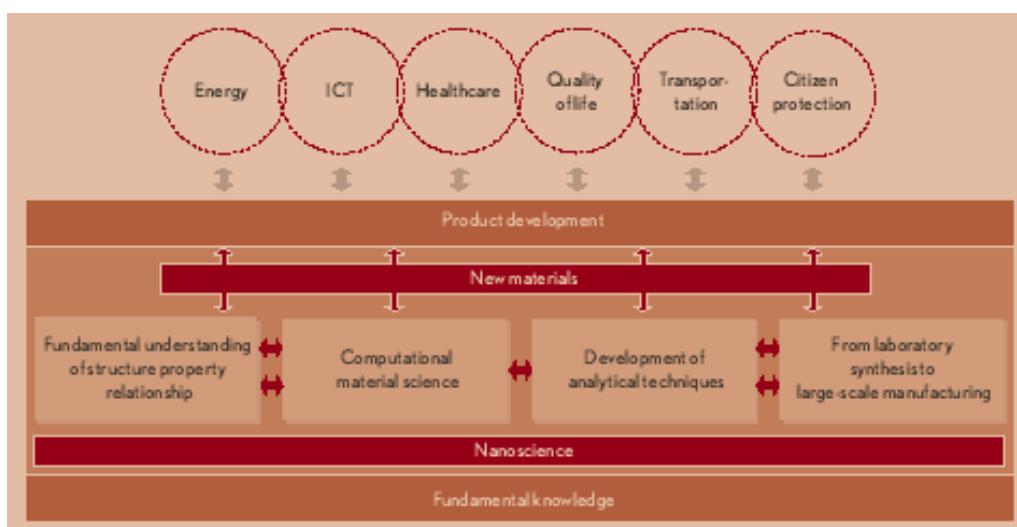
Energy

ICT

Healthcare

Quality of life

Transportation

Citizen protection

Product development

New materials

Fundamental understanding of structure property relationship

Computational material science

Development of analytical techniques

From laboratory synthesis to large-scale manufacturing

Nanoscience

Fundamental knowledge